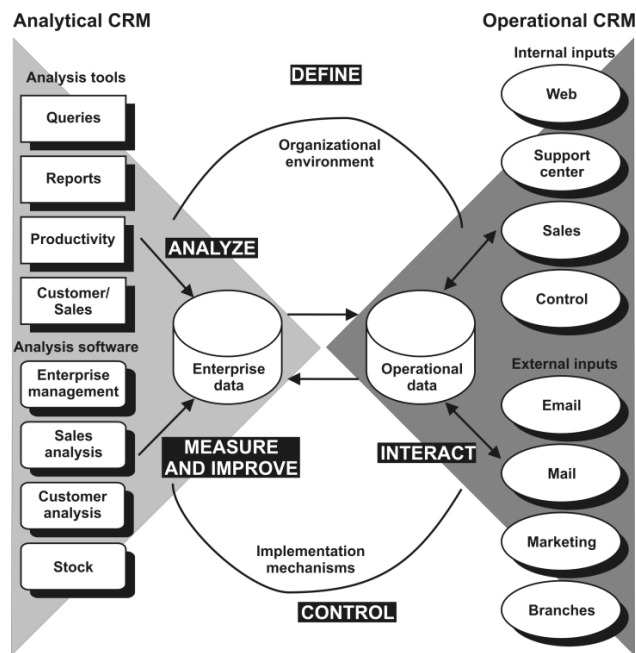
Analytical CRM

Operational CRM

Analysis tools

Queries

Reports

Productivity

Customer/ Sales

Analysis software

Enterprise management

Sales analysis

Customer analysis

Stock

DEFINE

Organizational environment

ANALYZE

Enterprise data

Operational data

MEASURE AND IMPROVE

INTERACT

Implementation mechanisms

CONTROL

Internal inputs

Web

Support center

Sales

Control

External inputs

Email

Mail

Marketing

Branches